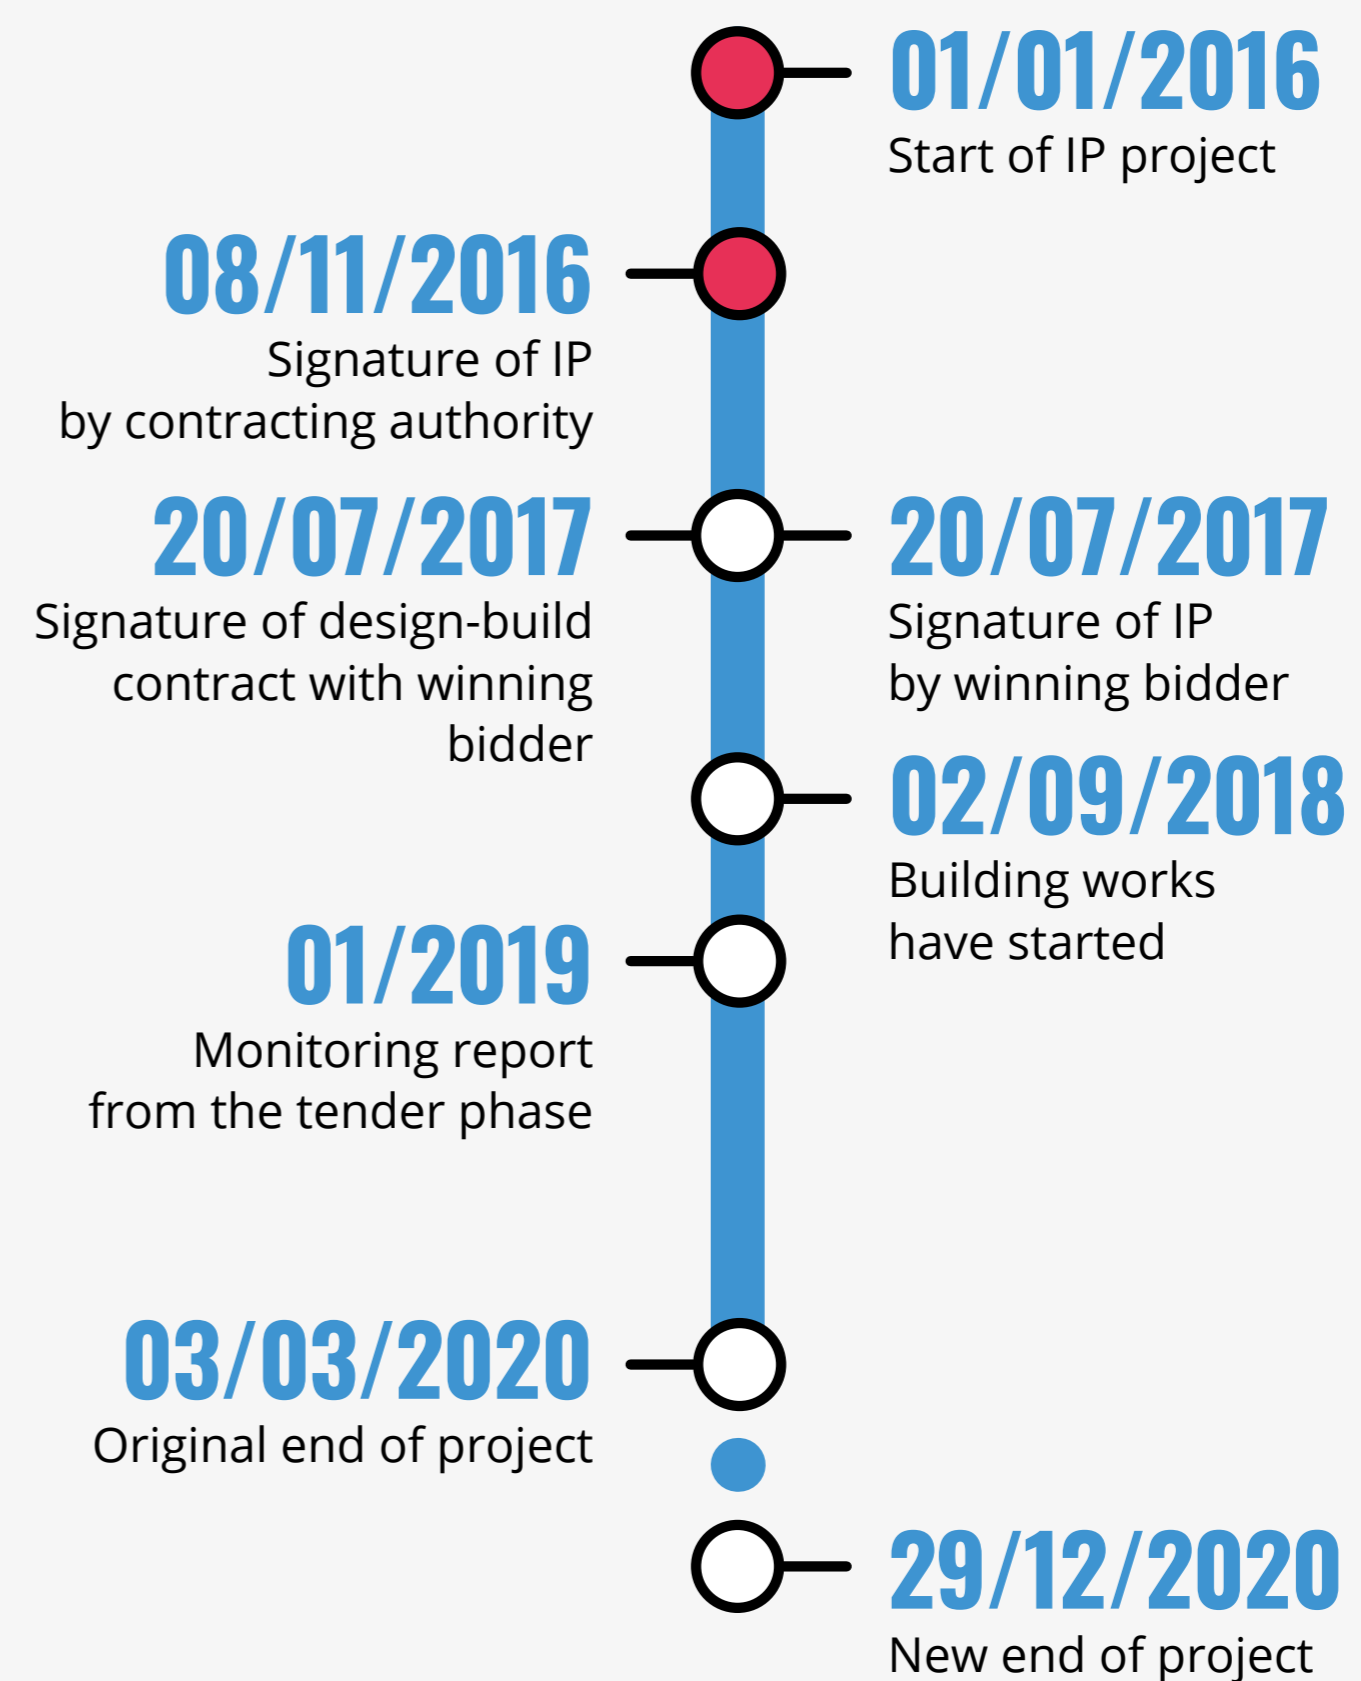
01/01/2016
Start of IP project

08/11/2016
Signature of IP by contracting authority

20/07/2017
Signature of design-build contract with winning bidder

20/07/2017
Signature of IP by winning bidder

02/09/2018
Building works have started

01/2019
Monitoring report from the tender phase

03/03/2020
Original end of project

29/12/2020
New end of project